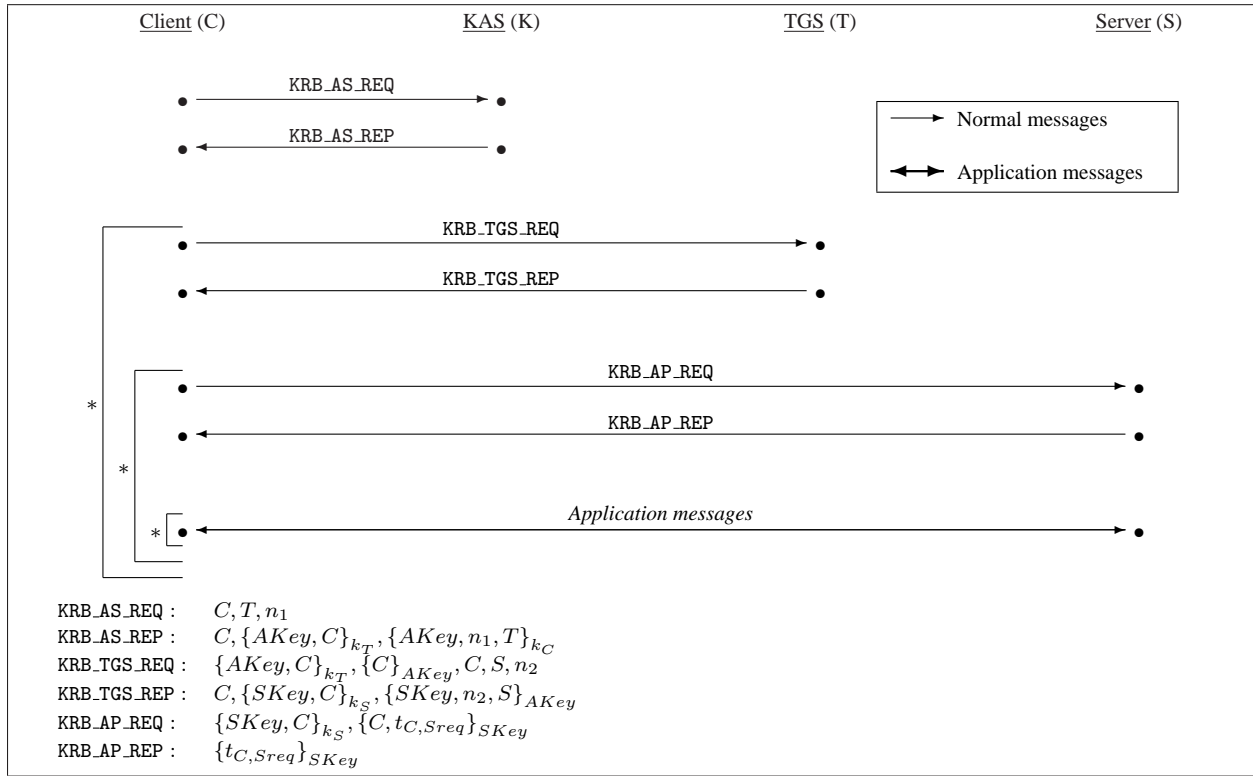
Client (C) KAS (K) TGS (T) Server (S)

KRB_AS_REQ

KRB_AS_REP

Normal messages

Application messages

KRB_TGS_REQ

KRB_TGS_REP

KRB_AP_REQ

KRB_AP_REP

Application messages

*

*

*

KRB_AS_REQ : $C, T, n_1$
KRB_AS_REP : $C, \{AKey, C\}_{k_T}, \{AKey, n_1, T\}_{k_C}$
KRB_TGS_REQ : $\{AKey, C\}_{k_T}, \{C\}_{AKey}, C, S, n_2$
KRB_TGS_REP : $C, \{SKey, C\}_{k_S}, \{SKey, n_2, S\}_{AKey}$
KRB_AP_REQ : $\{SKey, C\}_{k_S}, \{C, t_{C,Sreq}\}_{SKey}$
KRB_AP_REP : $\{t_{C,Sreq}\}_{SKey}$